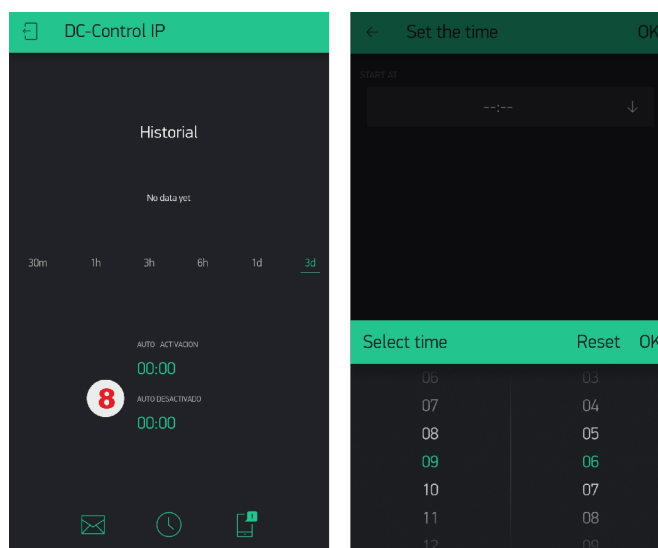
DC-Control IP

Historial

No data yet

30m 1h 3h 6h 1d 3d

AUTO ACTIVACION
00:00

8

AUTO DESACTIVADO
00:00

Set the time OK

START AT

--:--

Select time Reset OK

06 03
07 04
08 05
09 06
10 07
11 08
12 09